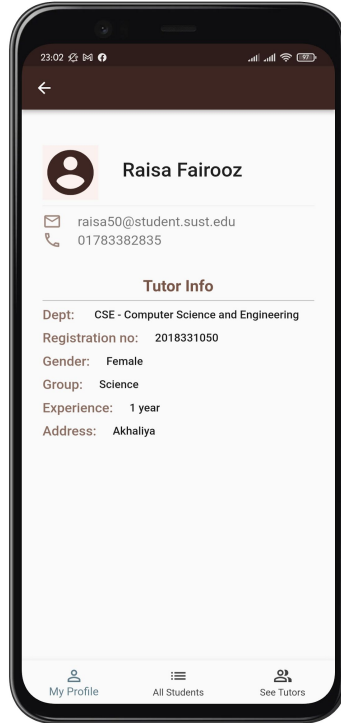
23:02

97

Raisa Fairooz

raisa50@student.sust.edu
01783382835

Tutor Info

Dept: CSE - Computer Science and Engineering
Registration no: 2018331050
Gender: Female
Group: Science
Experience: 1 year
Address: Akhaliya

My Profile
All Students
See Tutors